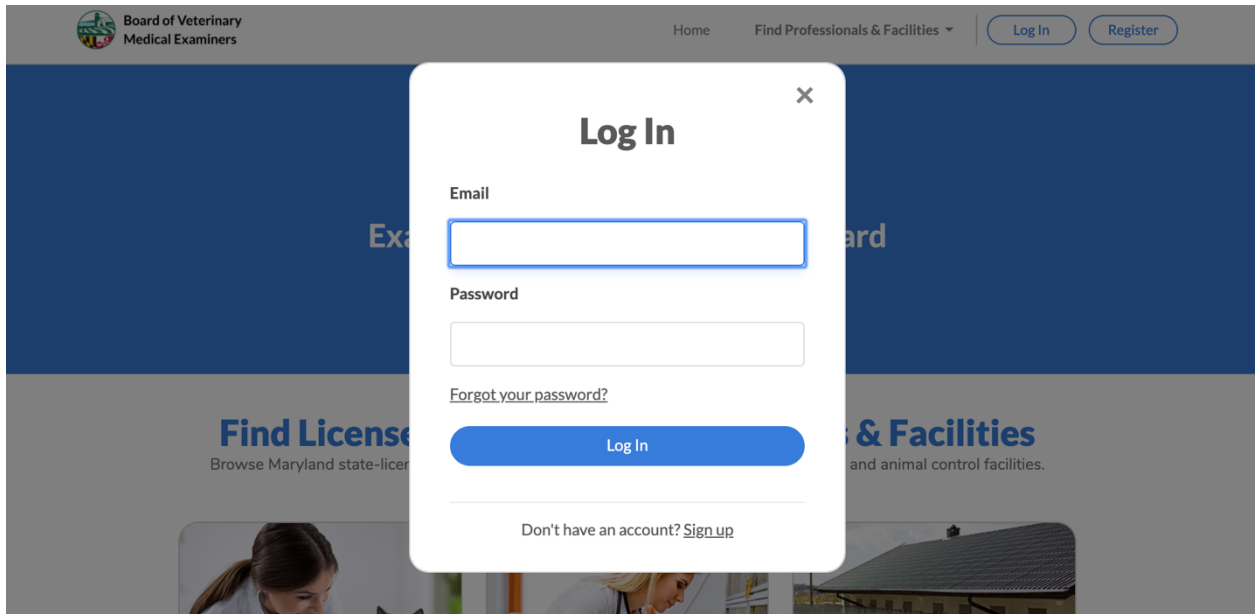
Board of Veterinary Medical Examiners

Home Find Professionals & Facilities Log In Register

Exa ard

Find License s & Facilities

Browse Maryland state-licer and animal control facilities.

×

Log In

Email

Password

Forgot your password?

Log In

Don't have an account? Sign up